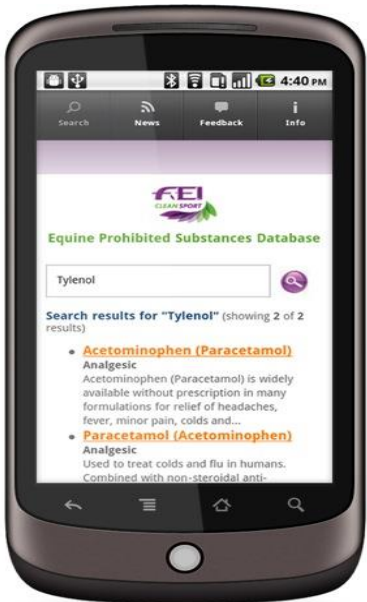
4:40 PM

Search
News
Feedback
Info

FEI
CLEAN SPORT

Equine Prohibited Substances Database

Tylenol

Search results for "Tylenol" (showing 2 of 2 results)

- Acetominophen (Paracetamol)
Analgesic
Acetominophen (Paracetamol) is widely available without prescription in many formulations for relief of headaches, fever, minor pain, colds and...
- Paracetamol (Acetominophen)
Analgesic
Used to treat colds and flu in humans. Combined with non-steroidal anti-